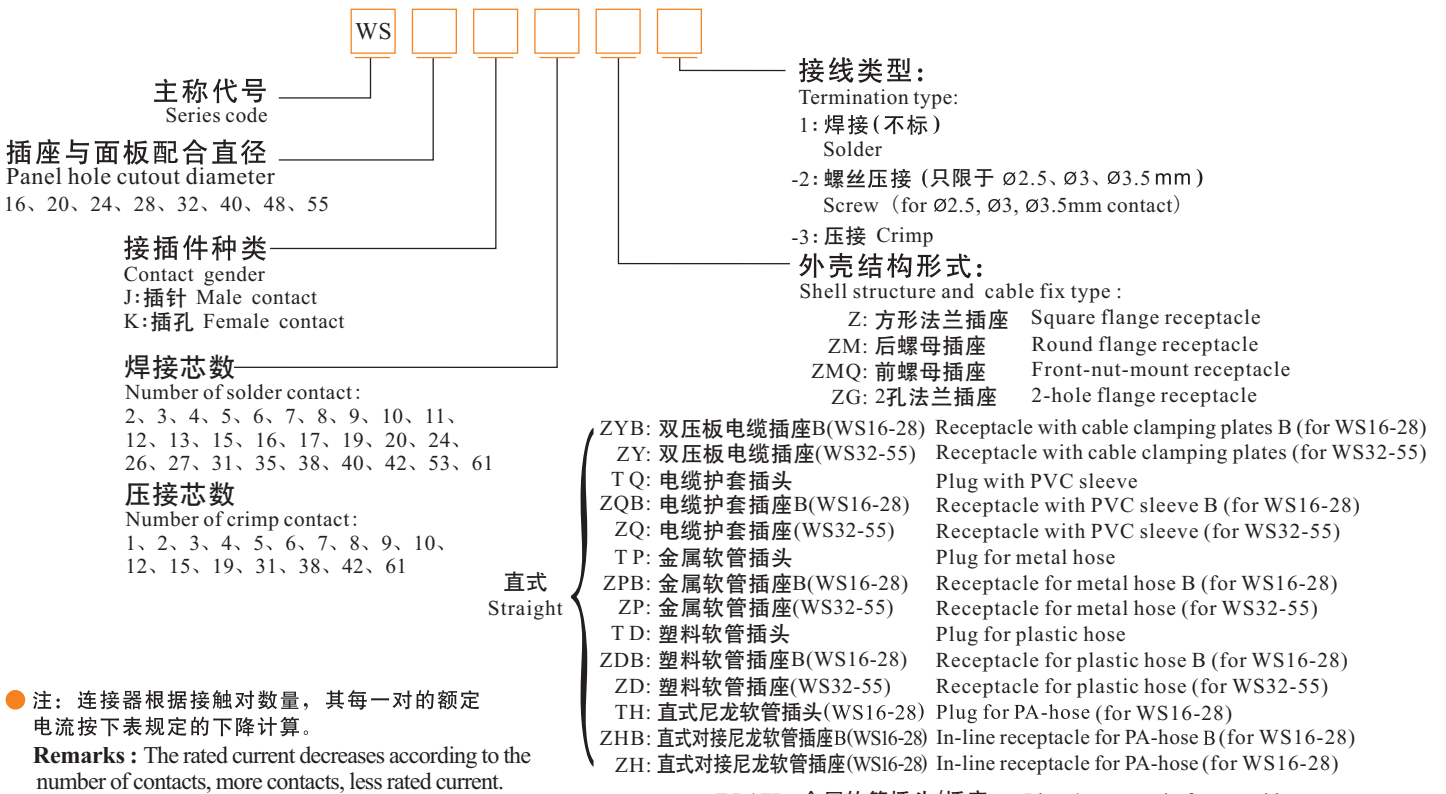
WS

主称代号
Series code

插座与面板配合直径
Panel hole cutout diameter
16、20、24、28、32、40、48、55

接插件种类
Contact gender
J:插针 Male contact
K:插孔 Female contact

焊接芯数
Number of solder contact:
2、3、4、5、6、7、8、9、10、11、12、13、15、16、17、19、20、24、26、27、31、35、38、40、42、53、61

压接芯数
Number of crimp contact:
1、2、3、4、5、6、7、8、9、10、12、15、19、31、38、42、61

接线类型:
Termination type:
1: 焊接(不标)
Solder
-2: 螺丝压接 (只限于 Ø2.5、Ø3、Ø3.5mm)
Screw (for Ø2.5, Ø3, Ø3.5mm contact)
-3: 压接 Crimp

外壳结构形式:
Shell structure and cable fix type :
Z: 方形法兰插座 Square flange receptacle
ZM: 后螺母插座 Round flange receptacle
ZMQ: 前螺母插座 Front-nut-mount receptacle
ZG: 2孔法兰插座 2-hole flange receptacle

直式
Straight

ZYB: 双压板电缆插座B(WS16-28) Receptacle with cable clamping plates B (for WS16-28)
ZY: 双压板电缆插座(WS32-55) Receptacle with cable clamping plates (for WS32-55)
TQ: 电缆护套插头 Plug with PVC sleeve
ZQB: 电缆护套插座B(WS16-28) Receptacle with PVC sleeve B (for WS16-28)
ZQ: 电缆护套插座(WS32-55) Receptacle with PVC sleeve (for WS32-55)
TP: 金属软管插头 Plug for metal hose
ZPB: 金属软管插座B(WS16-28) Receptacle for metal hose B (for WS16-28)
ZP: 金属软管插座(WS32-55) Receptacle for metal hose (for WS32-55)
TD: 塑料软管插头 Plug for plastic hose
ZDB: 塑料软管插座B(WS16-28) Receptacle for plastic hose B (for WS16-28)
ZD: 塑料软管插座(WS32-55) Receptacle for plastic hose (for WS32-55)
TH: 直式尼龙软管插头(WS16-28) Plug for PA-hose (for WS16-28)
ZHB: 直式对接尼龙软管插座B(WS16-28) In-line receptacle for PA-hose B (for WS16-28)
ZH: 直式对接尼龙软管插座(WS16-28) In-line receptacle for PA-hose (for WS16-28)

注: 连接器根据接触对数量, 其每一对的额定电流按下表规定的下降计算。
Remarks : The rated current decreases according to the number of contacts, more contacts, less rated current.

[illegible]